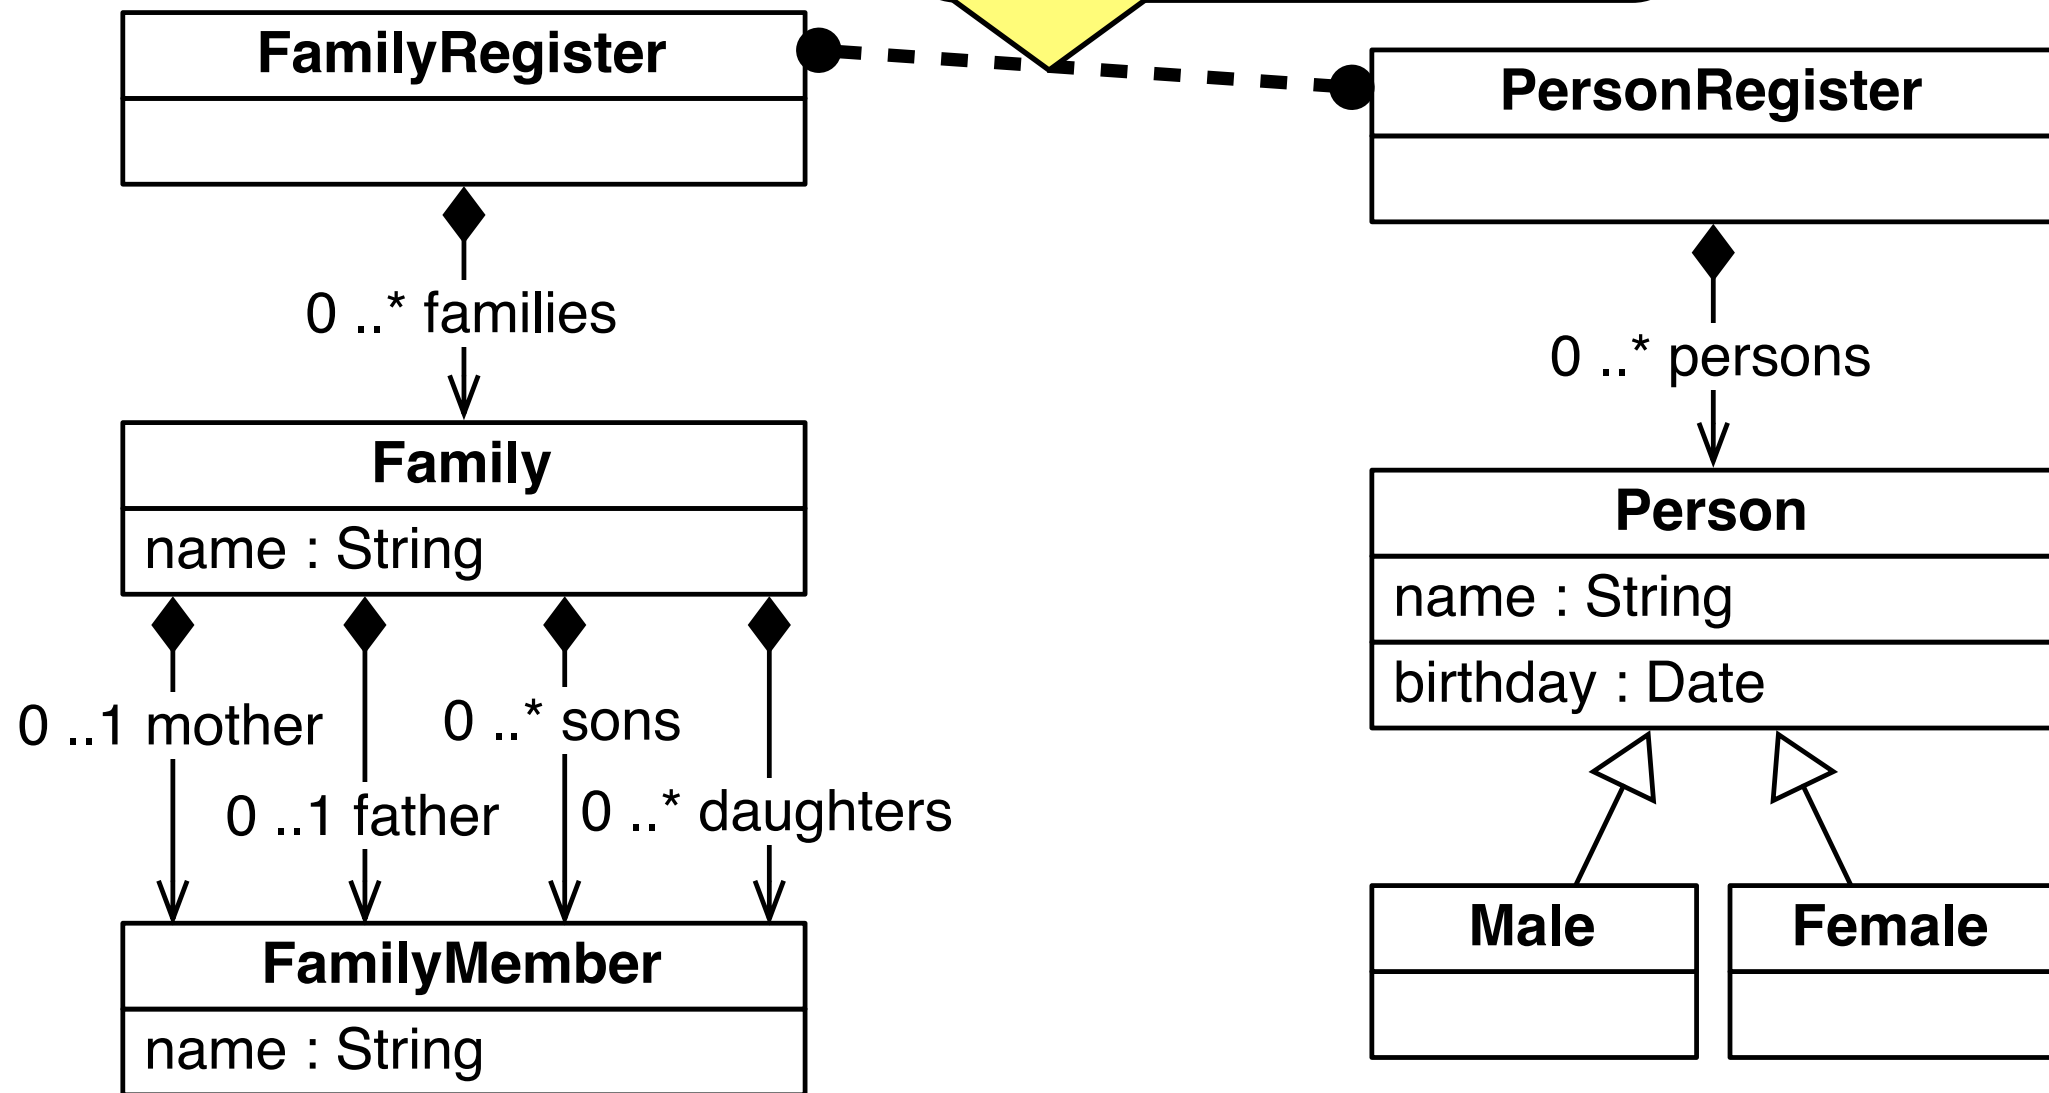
FamilyRegister

PersonRegister

0 ..* families

0 ..* persons

Family

name : String

Person

name : String

birthday : Date

0 ..1 mother

0 ..* sons

0 ..1 father

0 ..* daughters

Male

Female

FamilyMember

name : String